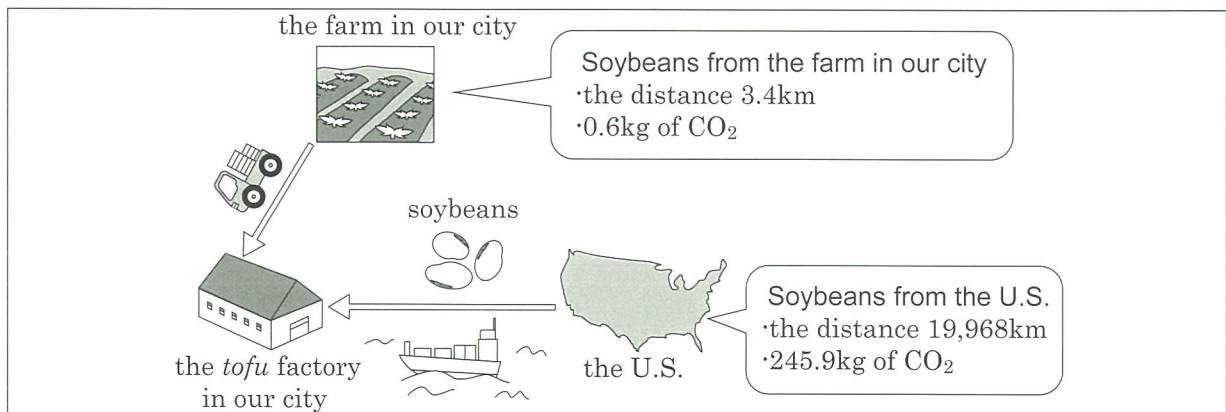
the farm in our city

Soybeans from the farm in our city
·the distance 3.4km
·0.6kg of $CO_2$

soybeans

Soybeans from the U.S.
·the distance 19,968km
·245.9kg of $CO_2$

the *tofu* factory in our city

the U.S.